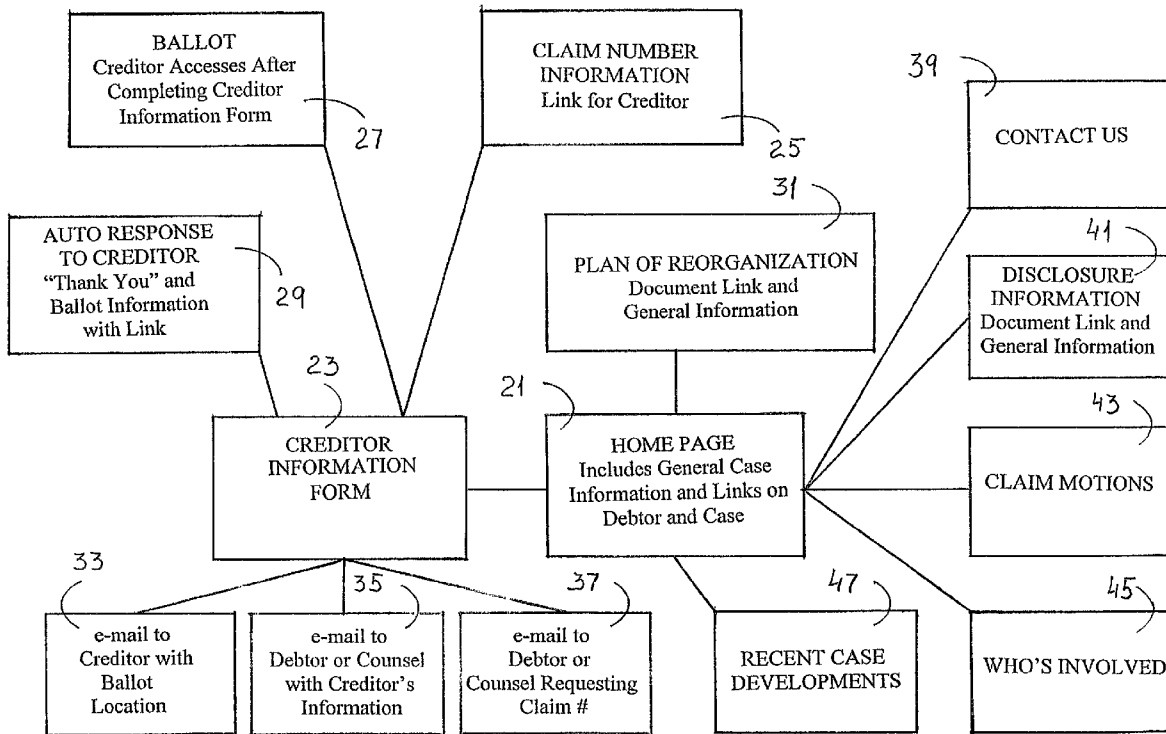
BALLOT
Creditor Accesses After Completing Creditor Information Form

27

CLAIM NUMBER INFORMATION
Link for Creditor

25

39

CONTACT US

AUTO RESPONSE TO CREDITOR
"Thank You" and Ballot Information with Link

29

31

PLAN OF REORGANIZATION
Document Link and General Information

41

DISCLOSURE INFORMATION
Document Link and General Information

23

CREDITOR INFORMATION FORM

21

HOME PAGE
Includes General Case Information and Links on Debtor and Case

43

CLAIM MOTIONS

33

e-mail to Creditor with Ballot Location

35

e-mail to Debtor or Counsel with Creditor's Information

37

e-mail to Debtor or Counsel Requesting Claim #

47

RECENT CASE DEVELOPMENTS

45

WHO'S INVOLVED